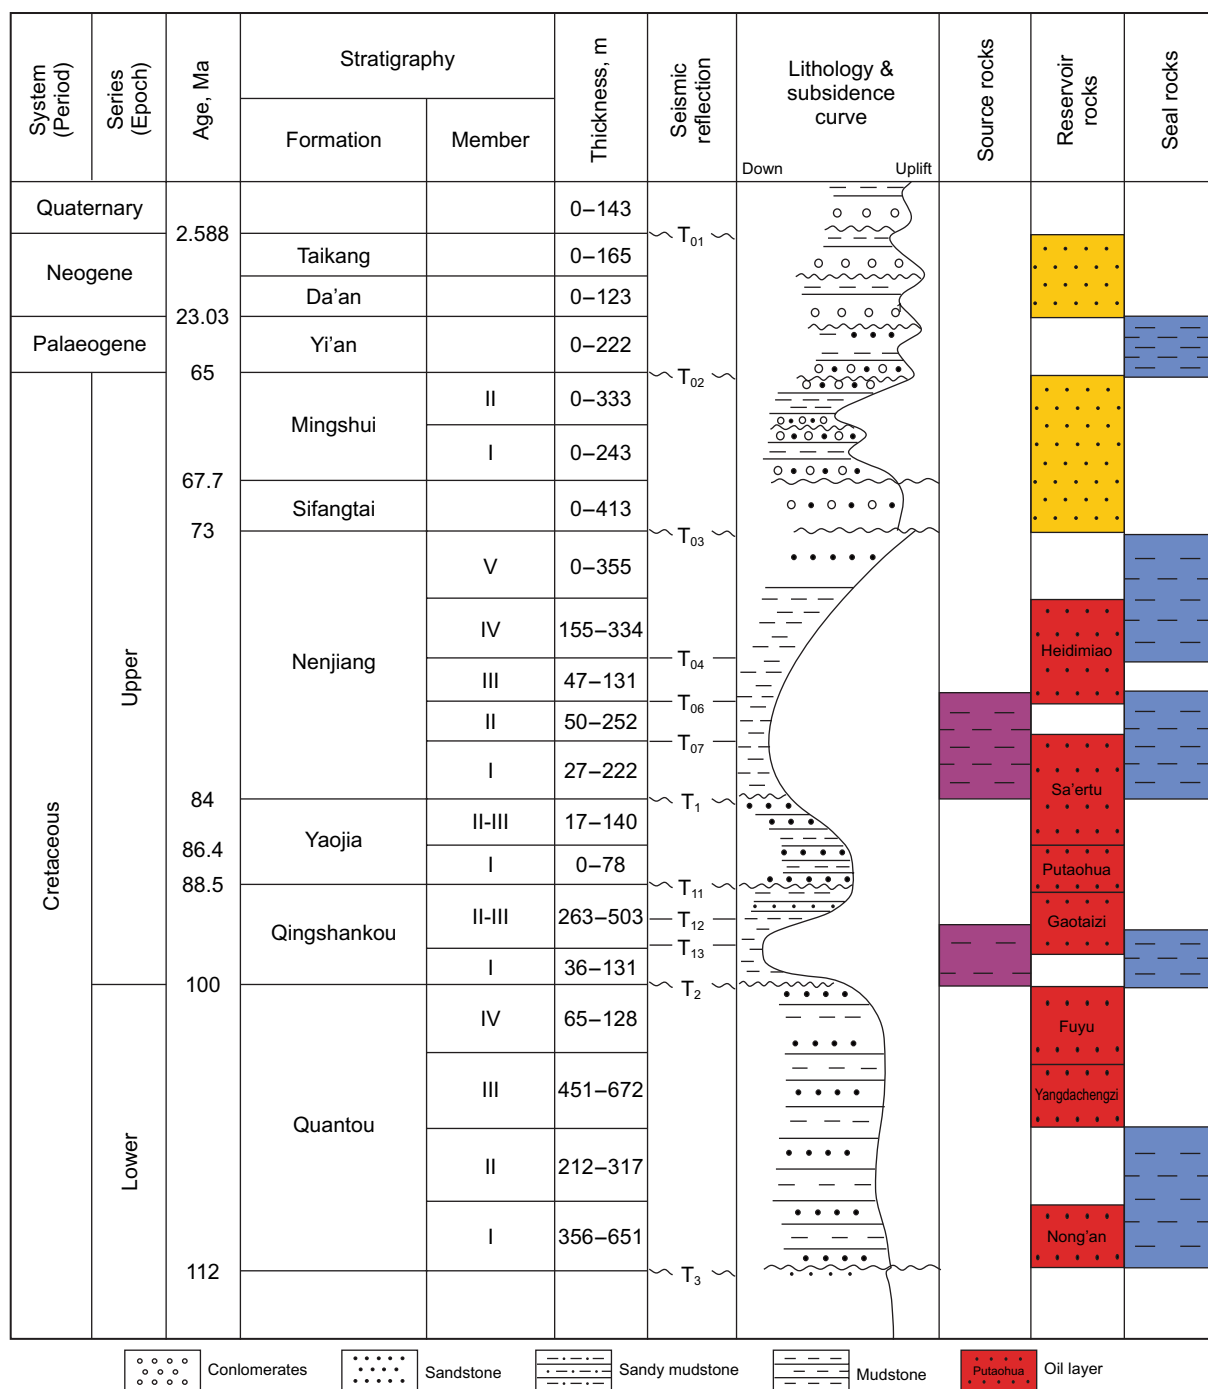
| System (Period) | Series (Epoch) | Age, Ma | Formation | Member | Thickness, m | Seismic reflection | Lithology & subsidence curve | Source rocks | Reservoir rocks | Seal rocks |
|---|---|---|---|---|---|---|---|---|---|---|
| Quaternary | | | | | 0–143 | | | | | |
| Neogene | | 2.588 | Taikang | | 0–165 | $T_{01}$ | | | | |
| | | | Da'an | | 0–123 | | | | | |
| Palaeogene | | 23.03 | Yi'an | | 0–222 | | | | | |
| Cretaceous | Upper | 65 | Mingshui | II | 0–333 | $T_{02}$ | | | | |
| | | | | I | 0–243 | | | | | |
| | | 67.7 | Sifangtai | | 0–413 | | | | | |
| | | 73 | Nenjiang | V | 0–355 | $T_{03}$ | | | | |
| | | | | IV | 155–334 | | | | Heidimiao | |
| | | | | III | 47–131 | $T_{04}$ | | | | |
| | | | | II | 50–252 | $T_{06}$ | | | | |
| | | | | I | 27–222 | $T_{07}$ | | | Sa'ertu | |
| | | 84 | Yaojia | II-III | 17–140 | $T_1$ | | | | |
| | | 86.4 | | I | 0–78 | | | | Putaohua | |
| | | 88.5 | Qingshankou | II-III | 263–503 | $T_{11}$ $T_{12}$ | | | Gaotaizi | |
| | | | | I | 36–131 | $T_{13}$ | | | | |
| | Lower | 100 | Quantou | IV | 65–128 | $T_2$ | | | Fuyu | |
| | | | | III | 451–672 | | | | Yangdachengzi | |
| | | | | II | 212–317 | | | | | |
| | | | | I | 356–651 | | | | Nong'an | |
| | | 112 | | | | $T_3$ | | | | |

Down Uplift

Conlomerates Sandstone Sandy mudstone Mudstone Putaohua Oil layer